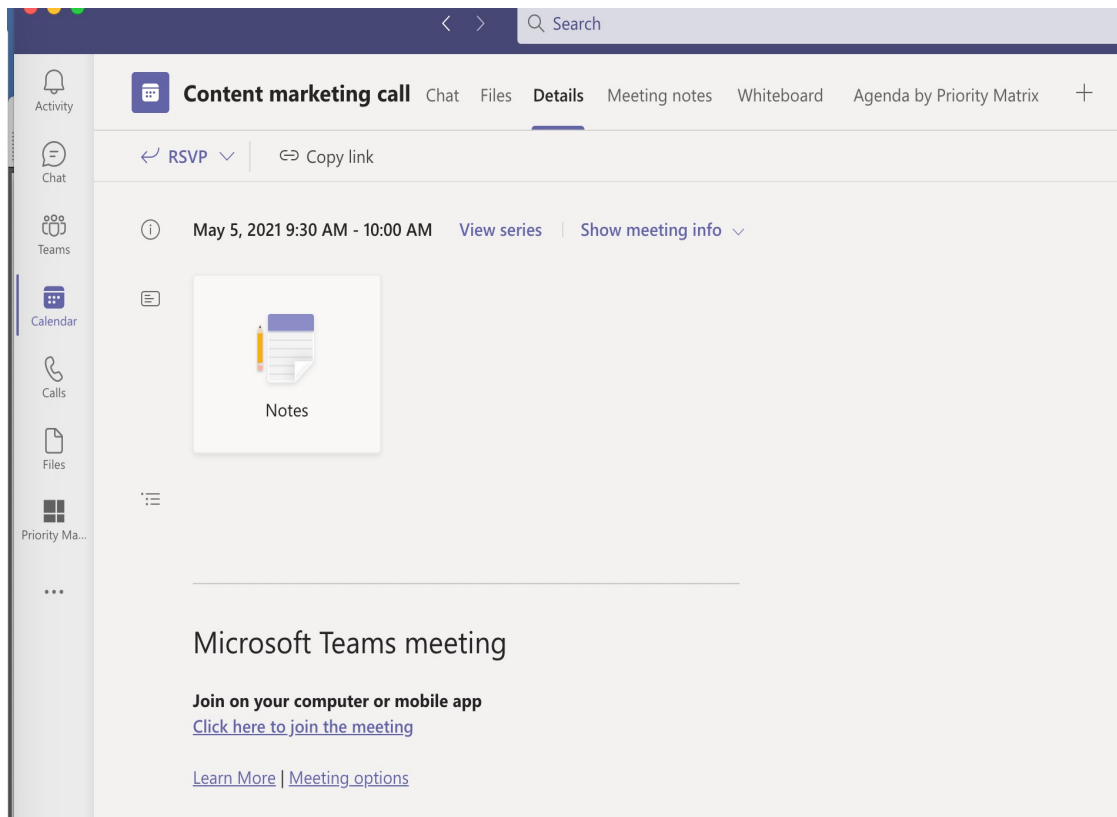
Search

Activity
Chat
Teams
Calendar
Calls
Files
Priority Ma...
...

Content marketing call Chat Files Details Meeting notes Whiteboard Agenda by Priority Matrix +

RSVP Copy link

May 5, 2021 9:30 AM - 10:00 AM View series | Show meeting info

Notes

Microsoft Teams meeting

Join on your computer or mobile app
Click here to join the meeting

Learn More | Meeting options